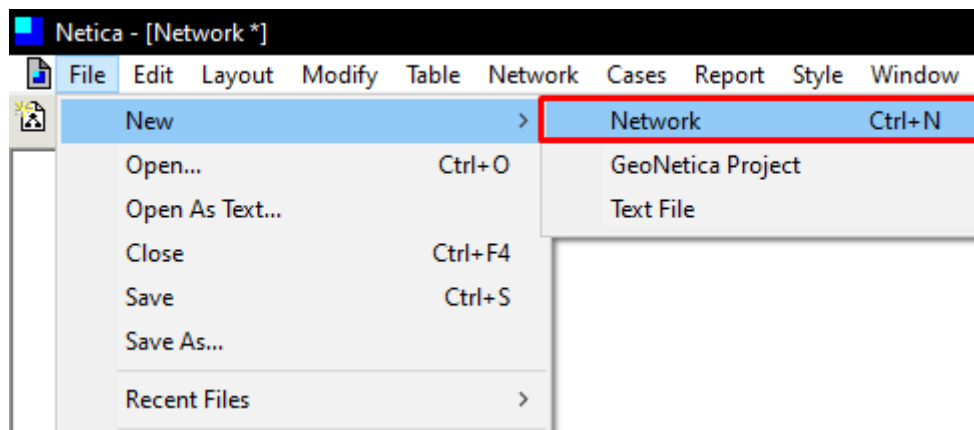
Netica - [Network *]

File Edit Layout Modify Table Network Cases Report Style Window

New >
Open... Ctrl+O
Open As Text...
Close Ctrl+F4
Save Ctrl+S
Save As...
Recent Files >

Network Ctrl+N
GeoNetica Project
Text File